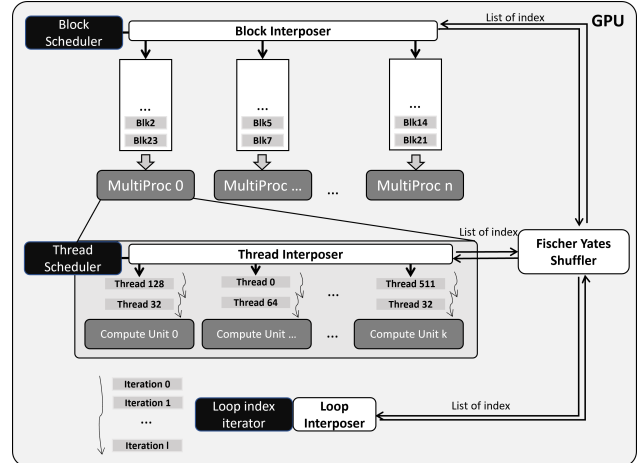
Block Scheduler

Block Interposer

List of index

GPU

...
Blk2
Blk23

...
Blk5
Blk7

...
Blk14
Blk21

MultiProc 0

MultiProc ...

...

MultiProc n

List of index

Thread Scheduler

Thread Interposer

Fischer Yates Shuffler

Thread 128
Thread 32

Thread 0
Thread 64

...

Thread 511
Thread 32

Compute Unit 0

Compute Unit ...

...

Compute Unit k

Iteration 0
Iteration 1
...
Iteration l

Loop index iterator

Loop Interposer

List of index